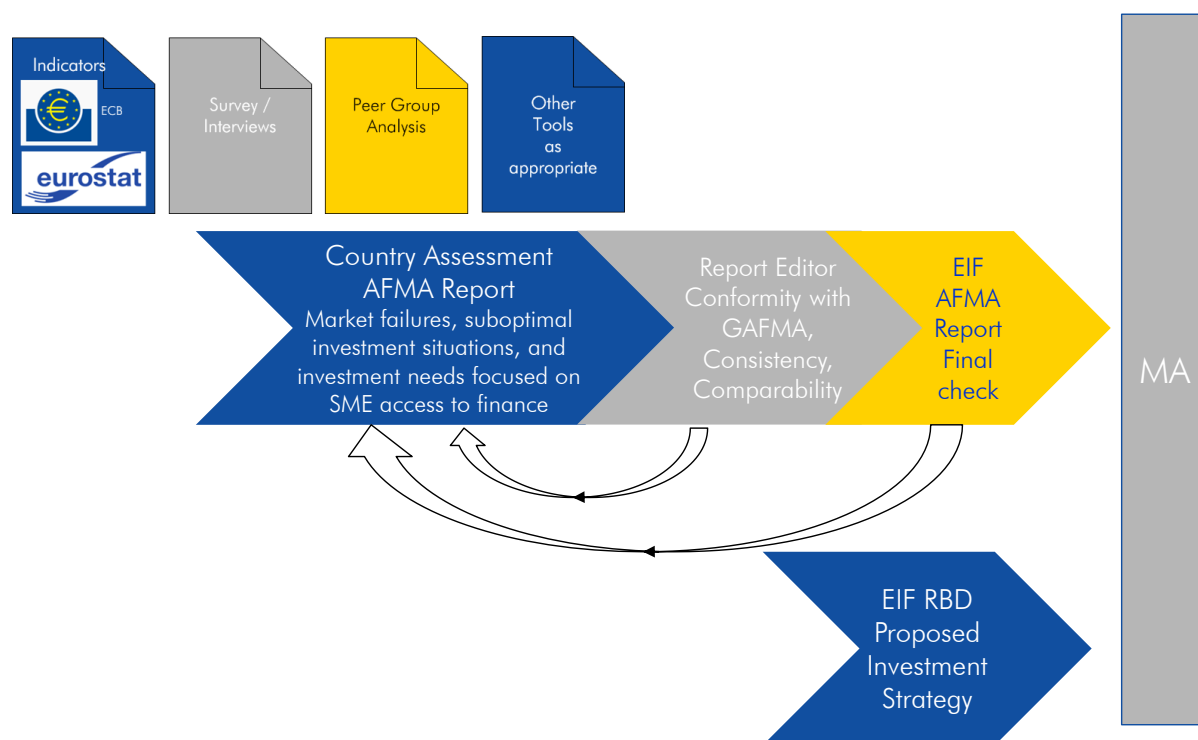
Indicators

ECB

eurostat

Survey / Interviews

Peer Group Analysis

Other Tools as appropriate

Country Assessment AFMA Report
Market failures, suboptimal investment situations, and investment needs focused on SME access to finance

Report Editor Conformity with GAFMA, Consistency, Comparability

EIF AFMA Report Final check

MA

EIF RBD Proposed Investment Strategy